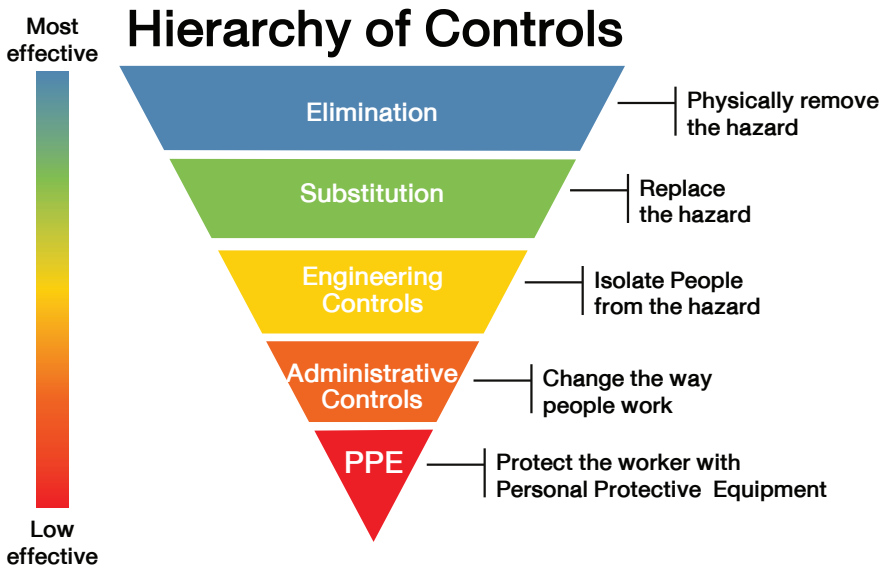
Most effective

Hierarchy of Controls

Elimination

Physically remove the hazard

Substitution

Replace the hazard

Engineering Controls

Isolate People from the hazard

Administrative Controls

Change the way people work

PPE

Protect the worker with Personal Protective Equipment

Low effective